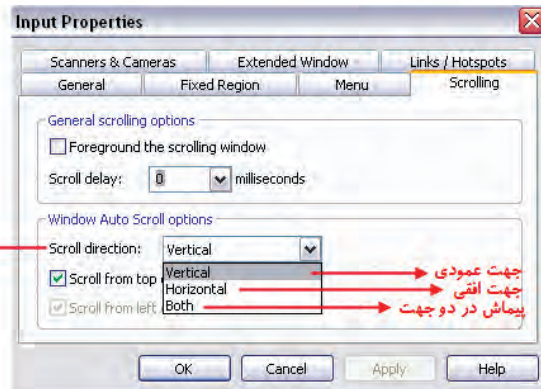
Input Properties

Scanners & Cameras | Extended Window | Links / Hotspots
General | Fixed Region | Menu | Scrolling

General scrolling options

Foreground the scrolling window

Scroll delay: 0 milliseconds

Window Auto Scroll options

Scroll direction: Vertical

Scroll from top

Scroll from left

Vertical
Horizontal
Both

جهت عمودی
جهت افقی
پیماش در دو جهت

OK | Cancel | Apply | Help